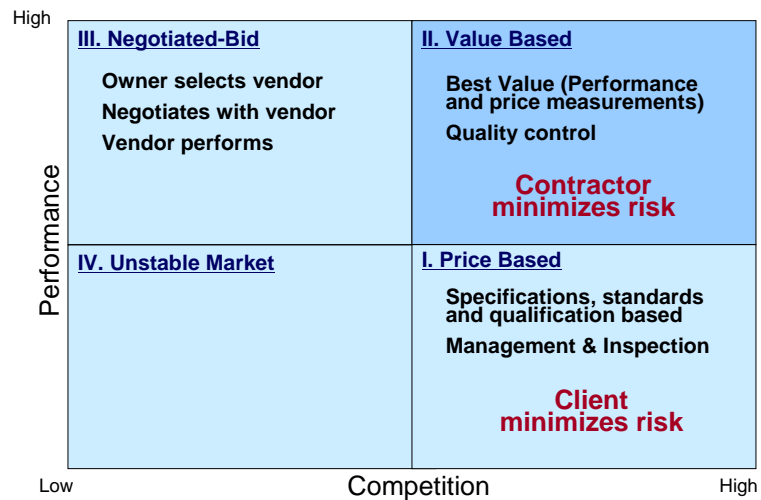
High

Performance

III. Negotiated-Bid

Owner selects vendor

Negotiates with vendor

Vendor performs

II. Value Based

Best Value (Performance and price measurements)

Quality control

Contractor minimizes risk

IV. Unstable Market

I. Price Based

Specifications, standards and qualification based

Management & Inspection

Client minimizes risk

Low

Competition

High